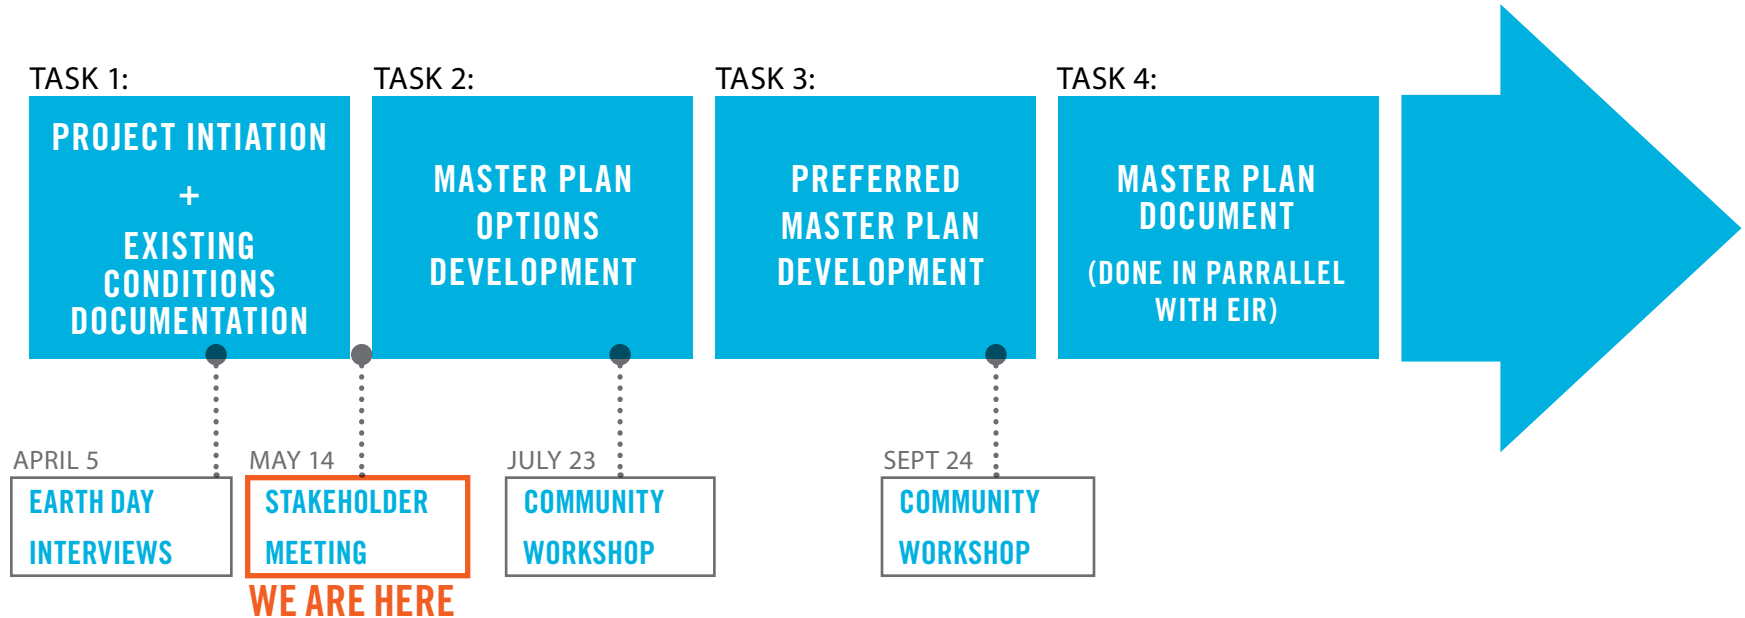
TASK 1:
PROJECT INTIATION
+
EXISTING CONDITIONS DOCUMENTATION

TASK 2:
MASTER PLAN OPTIONS DEVELOPMENT

TASK 3:
PREFERRED MASTER PLAN DEVELOPMENT

TASK 4:
MASTER PLAN DOCUMENT
(DONE IN PARRALLEL WITH EIR)

APRIL 5
EARTH DAY INTERVIEWS

MAY 14
STAKEHOLDER MEETING
WE ARE HERE

JULY 23
COMMUNITY WORKSHOP

SEPT 24
COMMUNITY WORKSHOP